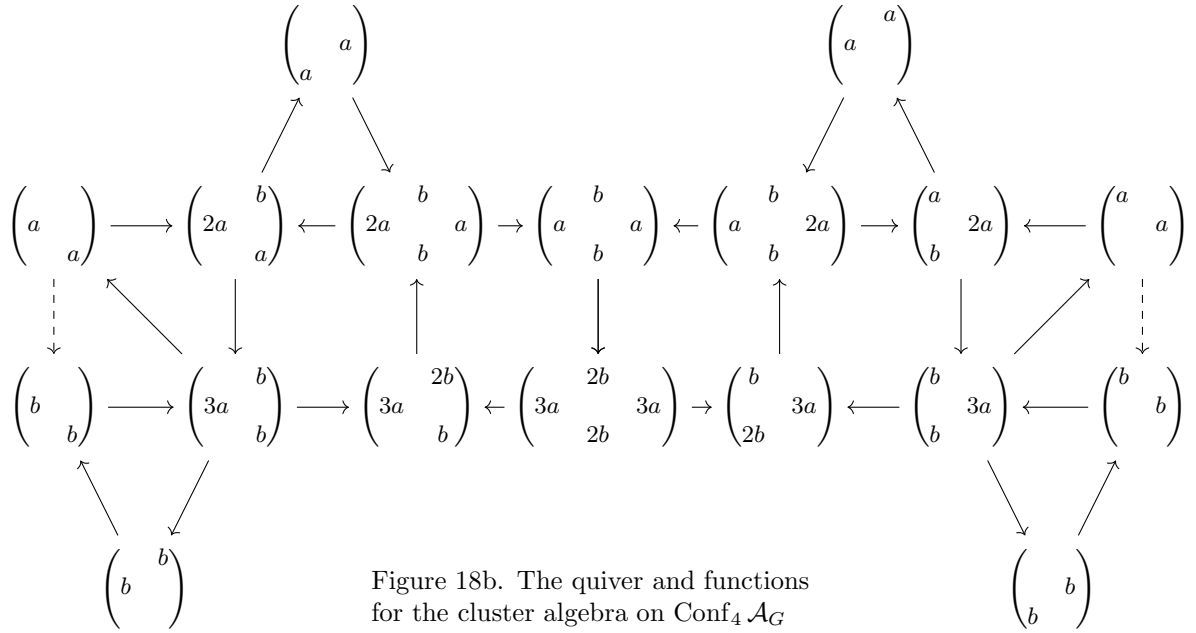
$\begin{pmatrix} & a \\ a & \end{pmatrix}$ $\begin{pmatrix} & a \\ a & \end{pmatrix}$

$\begin{pmatrix} a & \\ & a \end{pmatrix}$ $\begin{pmatrix} 2a & b \\ & a \end{pmatrix}$ $\begin{pmatrix} 2a & b & a \\ & b & \end{pmatrix}$ $\begin{pmatrix} a & b & a \\ & b & \end{pmatrix}$ $\begin{pmatrix} a & b & 2a \\ & b & \end{pmatrix}$ $\begin{pmatrix} a & 2a \\ b & \end{pmatrix}$ $\begin{pmatrix} a & a \\ & \end{pmatrix}$

$\begin{pmatrix} b & \\ & b \end{pmatrix}$ $\begin{pmatrix} 3a & b \\ & b \end{pmatrix}$ $\begin{pmatrix} 3a & 2b \\ & b \end{pmatrix}$ $\begin{pmatrix} 3a & 2b & 3a \\ & 2b & \end{pmatrix}$ $\begin{pmatrix} b & 3a \\ 2b & \end{pmatrix}$ $\begin{pmatrix} b & 3a \\ b & \end{pmatrix}$ $\begin{pmatrix} b & b \\ & \end{pmatrix}$

$\begin{pmatrix} & b \\ b & \end{pmatrix}$ $\begin{pmatrix} & b \\ b & \end{pmatrix}$

Figure 18b. The quiver and functions for the cluster algebra on $\mathrm{Conf}_4\,\mathcal{A}_G$